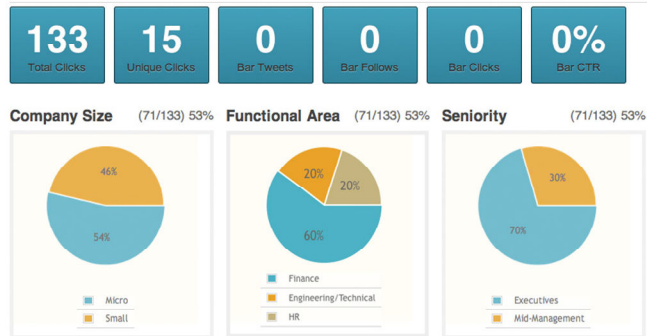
133
Total Clicks

15
Unique Clicks

0
Bar Tweets

0
Bar Follows

0
Bar Clicks

0%
Bar CTR

Company Size (71/133) 53%

46%
54%

Micro
Small

Functional Area (71/133) 53%

20%
20%
60%

Finance
Engineering/Technical
HR

Seniority (71/133) 53%

30%
70%

Executives
Mid-Management